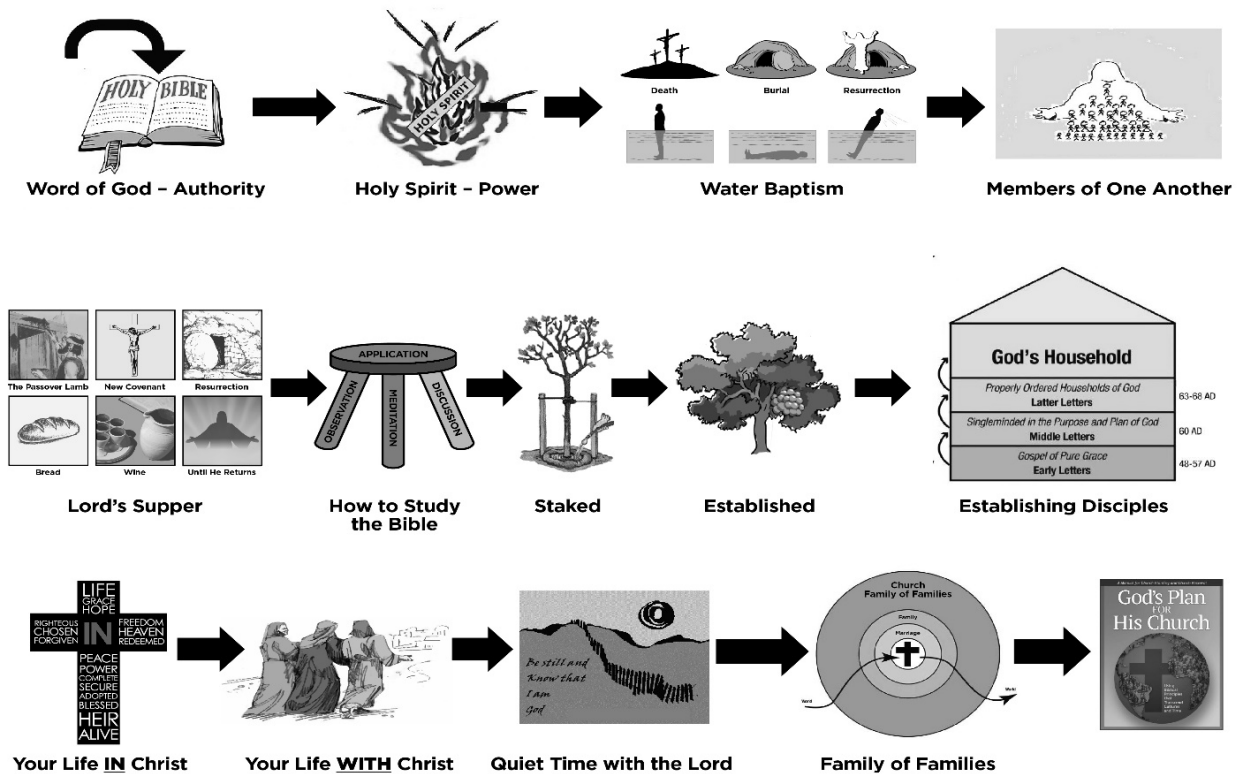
HOLY BIBLE

Word of God – Authority

HOLY SPIRIT

Holy Spirit – Power

Death Burial Resurrection

Water Baptism

Members of One Another

The Passover Lamb New Covenant Resurrection

Bread Wine Until He Returns

Lord's Supper

APPLICATION

OBSERVATION MEDITATION DISCUSSION

How to Study the Bible

Staked

Established

God's Household

Properly Ordered Households of God
Latter Letters 63-68 AD

Singleminded in the Purpose and Plan of God
Middle Letters 60 AD

Gospel of Pure Grace
Early Letters 48-57 AD

Establishing Disciples

LIFE GRACE HOPE
RIGHTEOUS CHOSEN FORGIVEN IN FREEDOM HEAVEN REDEEMED
PEACE POWER COMPLETE SECURE ADOPTED BLESSED HEIR ALIVE

Your Life IN Christ

Your Life WITH Christ

Be still and Know that I am God

Quiet Time with the Lord

Church Family of Families

Family

Marriage

Word

World

Family of Families

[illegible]

God's Plan FOR His Church

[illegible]